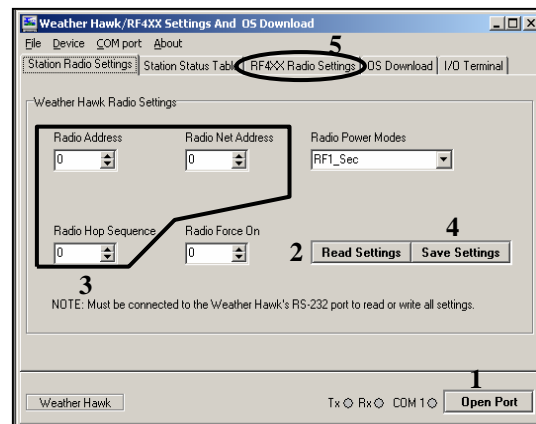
Weather Hawk/RF4XX Settings And OS Download

File Device COM port About

5

Station Radio Settings | Station Status Tabl | RF4XX Radio Settings | OS Download | I/O Terminal

Weather Hawk Radio Settings

Radio Address
0

Radio Net Address
0

Radio Power Modes
RF1_Sec

Radio Hop Sequence
0

Radio Force On
0

2 Read Settings

4 Save Settings

3

NOTE: Must be connected to the Weather Hawk's RS-232 port to read or write all settings.

Weather Hawk

Tx Rx COM 1

1 Open Port